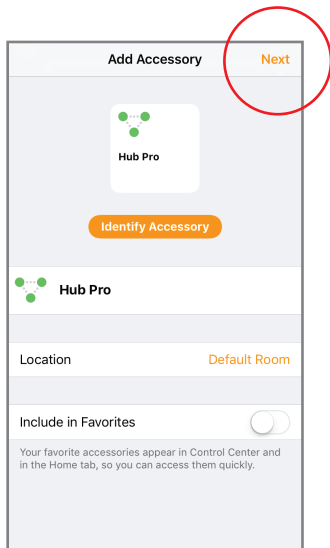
Add Accessory

Next

Hub Pro

Identify Accessory

Hub Pro

Location

Default Room

Include in Favorites

Your favorite accessories appear in Control Center and in the Home tab, so you can access them quickly.